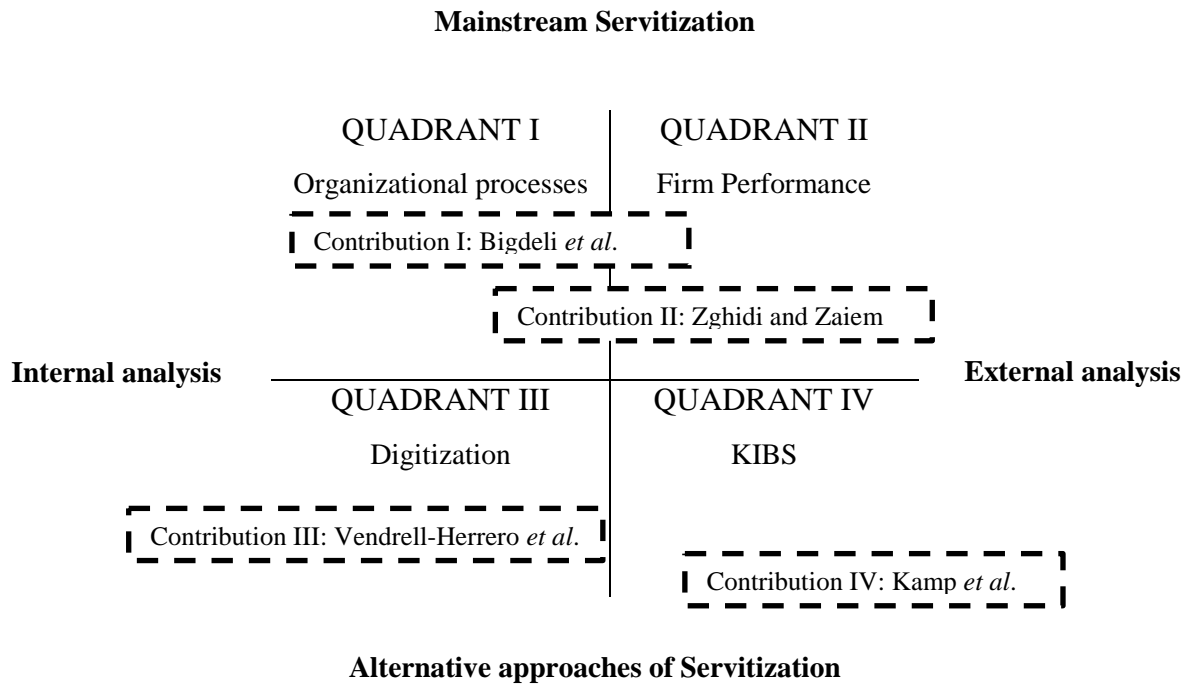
Mainstream Servitization

QUADRANT I

Organizational processes

QUADRANT II

Firm Performance

Contribution I: Bigdeli et al.

Contribution II: Zghidi and Zaiem

Internal analysis

External analysis

QUADRANT III

Digitization

QUADRANT IV

KIBS

Contribution III: Vendrell-Herrero et al.

Contribution IV: Kamp et al.

Alternative approaches of Servitization